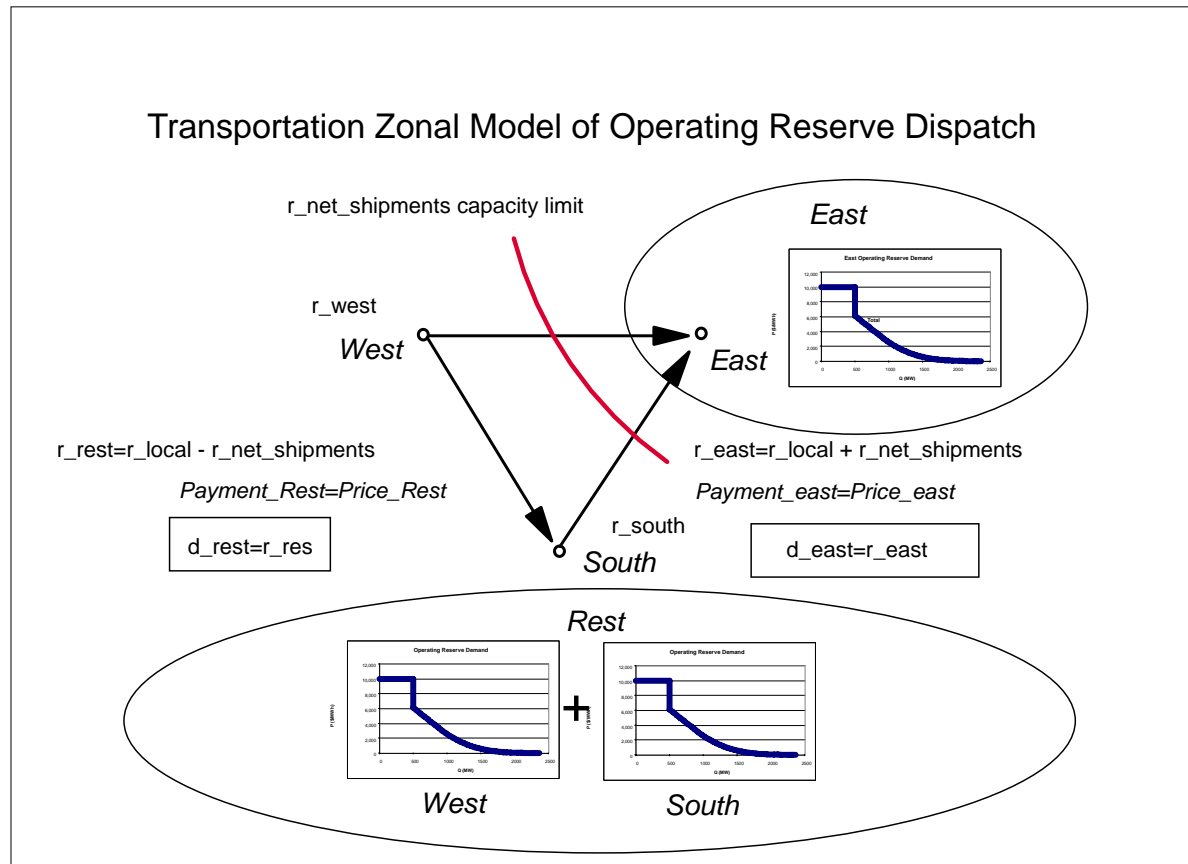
Transportation Zonal Model of Operating Reserve Dispatch

r_net_shipments capacity limit

East

East Operating Reserve Demand

12,000
10,000
8,000
6,000
4,000
2,000
0

P ($/MWh)

Total

0 500 1000 1500 2000 2500

Q (MW)

r_west

West

East

r_rest=r_local - r_net_shipments

r_east=r_local + r_net_shipments

Payment_Rest=Price_Rest

Payment_east=Price_east

r_south

d_rest=r_res

South

d_east=r_east

Rest

Operating Reserve Demand

12,000
10,000
8,000
6,000
4,000
2,000
0

P ($/MWh)

0 500 1000 1500 2000 2500

Q (MW)

+

Operating Reserve Demand

12,000
10,000
8,000
6,000
4,000
2,000
0

P ($/MWh)

0 500 1000 1500 2000 2500

Q (MW)

West

South